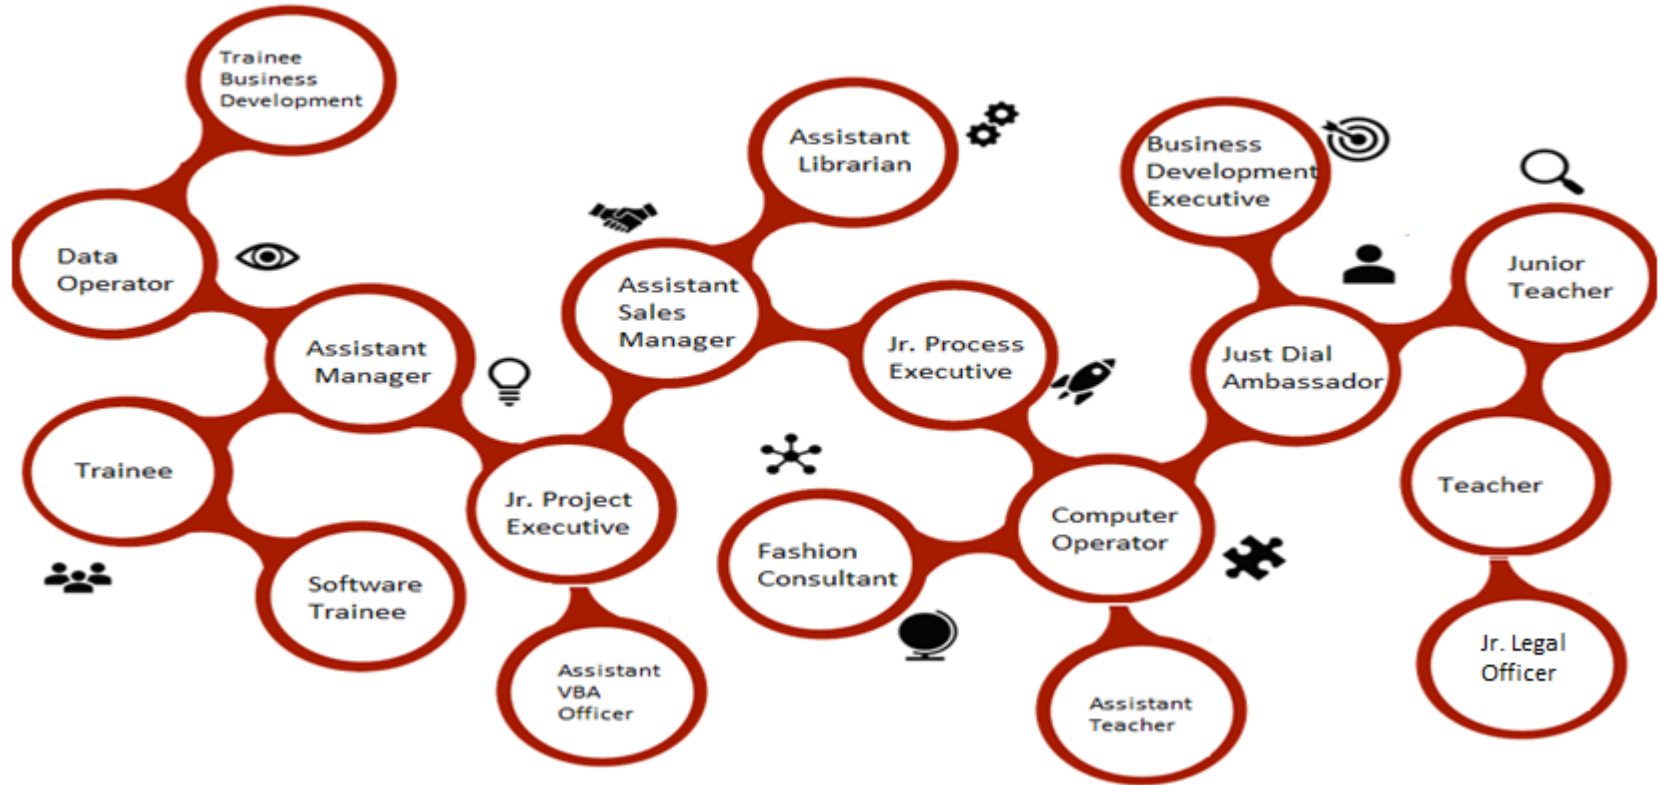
Trainee Business Development

Data Operator

Assistant Manager

Trainee

Software Trainee

Jr. Project Executive

Assistant VBA Officer

Assistant Sales Manager

Assistant Librarian

Jr. Process Executive

Fashion Consultant

Computer Operator

Assistant Teacher

Business Development Executive

Just Dial Ambassador

Junior Teacher

Teacher

Jr. Legal Officer